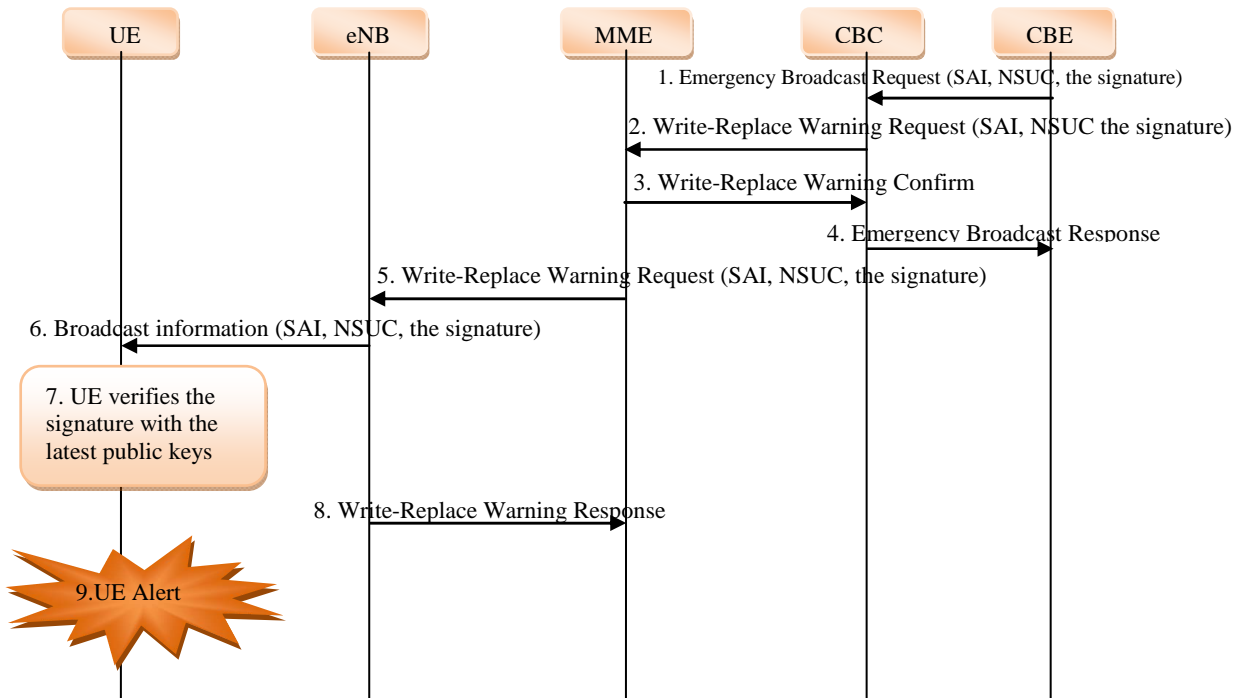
UE

eNB

MME

CBC

CBE

1. Emergency Broadcast Request (SAI, NSUC, the signature)

2. Write-Replace Warning Request (SAI, NSUC the signature)

3. Write-Replace Warning Confirm

4. Emergency Broadcast Response

5. Write-Replace Warning Request (SAI, NSUC, the signature)

6. Broadcast information (SAI, NSUC, the signature)

7. UE verifies the signature with the latest public keys

8. Write-Replace Warning Response

9.UE Alert